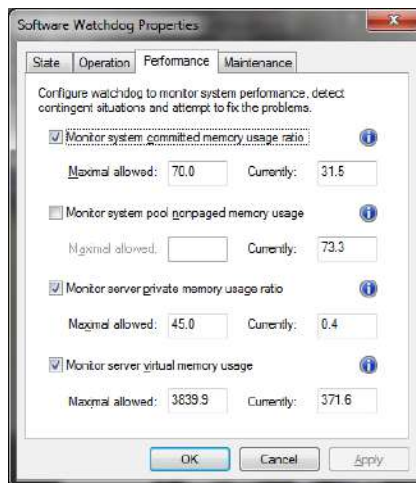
Software Watchdog Properties

State | Operation | Performance | Maintenance

Configure watchdog to monitor system performance, detect contingent situations and attempt to fix the problems.

Monitor system committed memory usage ratio

Maximal allowed: 70.0 Currently: 31.5

Monitor system pool nonpaged memory usage

Maximal allowed: Currently: 73.3

Monitor server private memory usage ratio

Maximal allowed: 45.0 Currently: 0.4

Monitor server virtual memory usage

Maximal allowed: 3839.9 Currently: 371.6

OK Cancel Apply